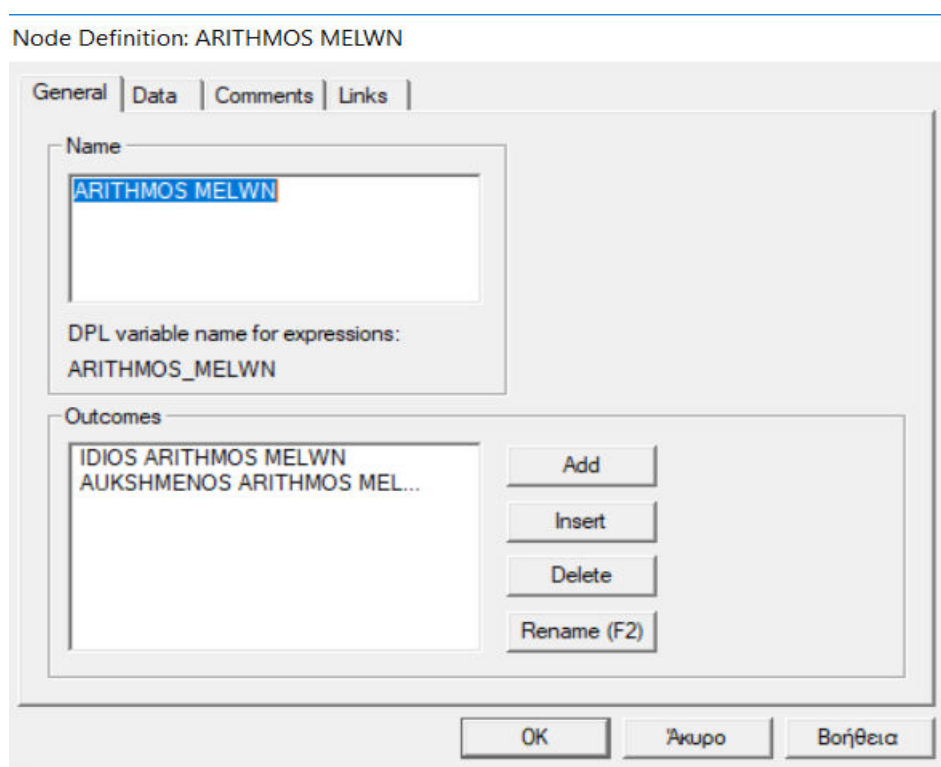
Node Definition: ARITHMOS MELWN

General | Data | Comments | Links

Name

ARITHMOS MELWN

DPL variable name for expressions:

ARITHMOS_MELWN

Outcomes

IDIOS ARITHMOS MELWN
AUKSHMENOS ARITHMOS MEL...

Add

Insert

Delete

Rename (F2)

OK

Άκυρο

Βοήθεια